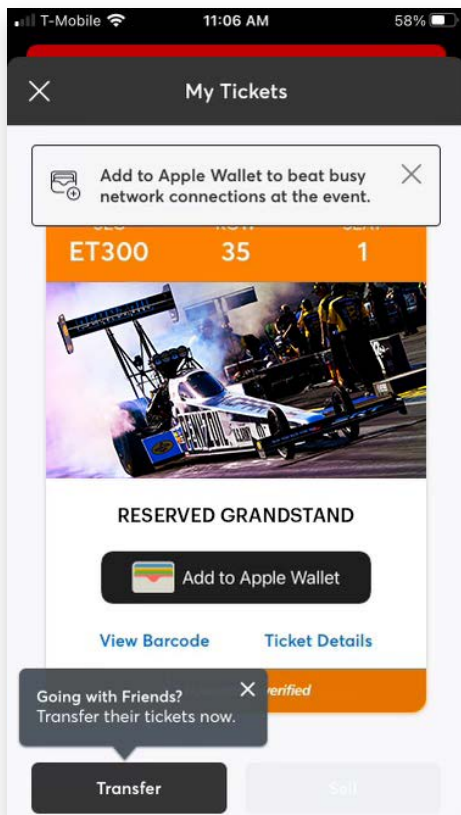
T-Mobile 11:06 AM 58%

My Tickets

Add to Apple Wallet to beat busy network connections at the event.

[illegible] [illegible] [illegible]
ET300 35 1

RESERVED GRANDSTAND

Add to Apple Wallet

View Barcode Ticket Details

Going with Friends?
Transfer their tickets now.

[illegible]erified

Transfer

Sell